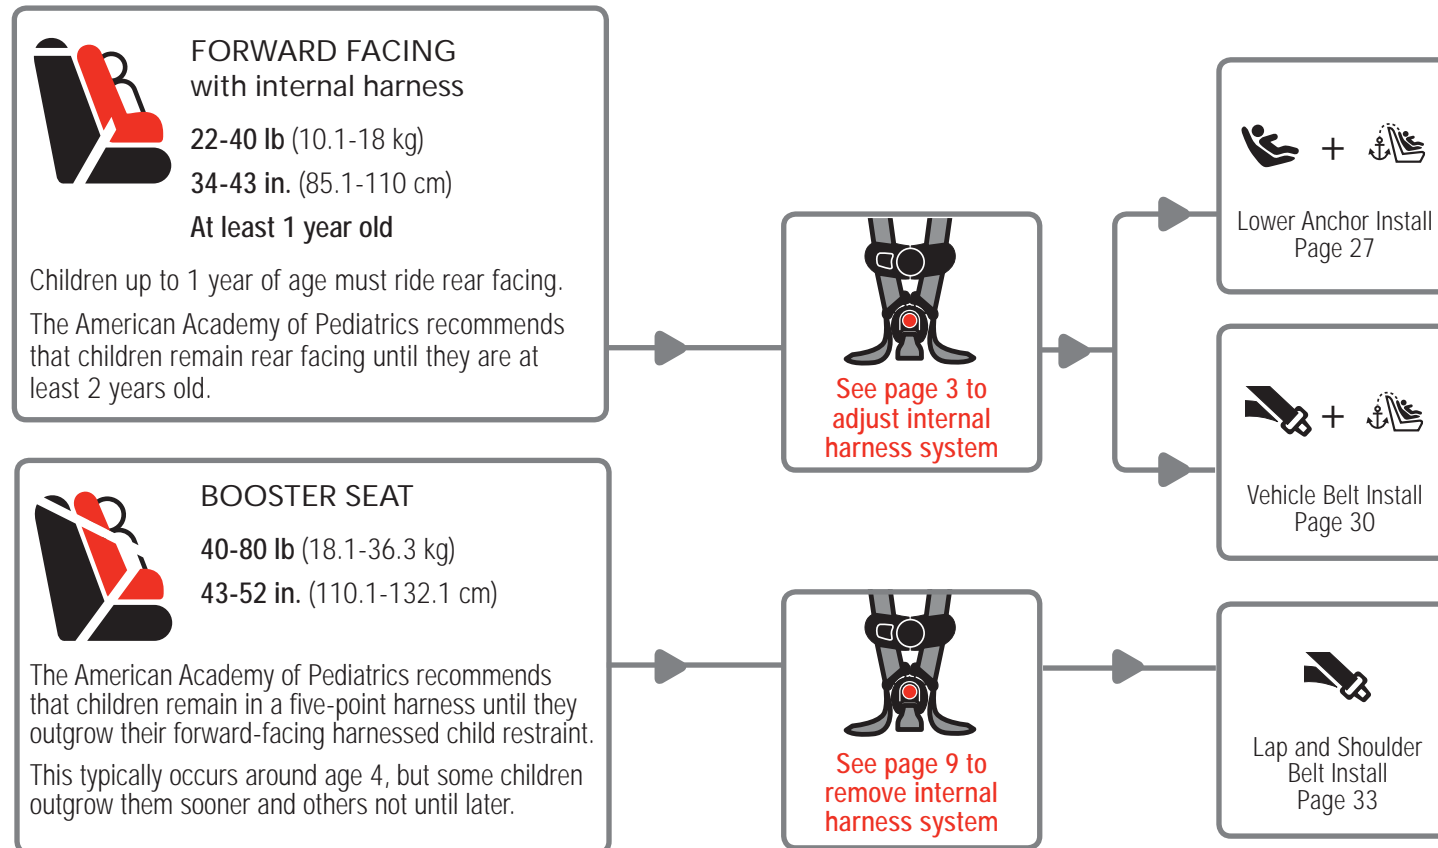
FORWARD FACING
with internal harness

**22-40 lb** (10.1-18 kg)
**34-43 in.** (85.1-110 cm)
**At least 1 year old**

Children up to 1 year of age must ride rear facing.

The American Academy of Pediatrics recommends that children remain rear facing until they are at least 2 years old.

See page 3 to adjust internal harness system

+

Lower Anchor Install
Page 27

+

Vehicle Belt Install
Page 30

BOOSTER SEAT

**40-80 lb** (18.1-36.3 kg)
**43-52 in.** (110.1-132.1 cm)

The American Academy of Pediatrics recommends that children remain in a five-point harness until they outgrow their forward-facing harnessed child restraint.

This typically occurs around age 4, but some children outgrow them sooner and others not until later.

See page 9 to remove internal harness system

Lap and Shoulder Belt Install
Page 33